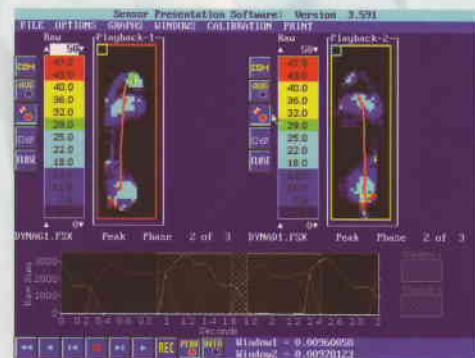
Sensor Presentation Software: Version 3.591
FILE OPTIONS GRAPHS WINDOWS CALIBRATION PRINT

Raw
50
Playback-1
COM
48.0
43.0
40.0
36.0
32.0
29.0
25.0
22.0
18.0
0
DYNAM01.FSX Peak Phase 2 of 3

Raw
50
Playback-2
COM
48.0
43.0
40.0
36.0
32.0
29.0
25.0
22.0
18.0
0
DYNAM01.FSX Peak Phase 2 of 3

0 0.2 0.4 0.6 0.8 1 1.2 1.4 1.6 1.8 2 2.2 2.4 2.6 2.8 3
Seconds

REC
Window1 = 0.00360858
Window2 = 0.00370123